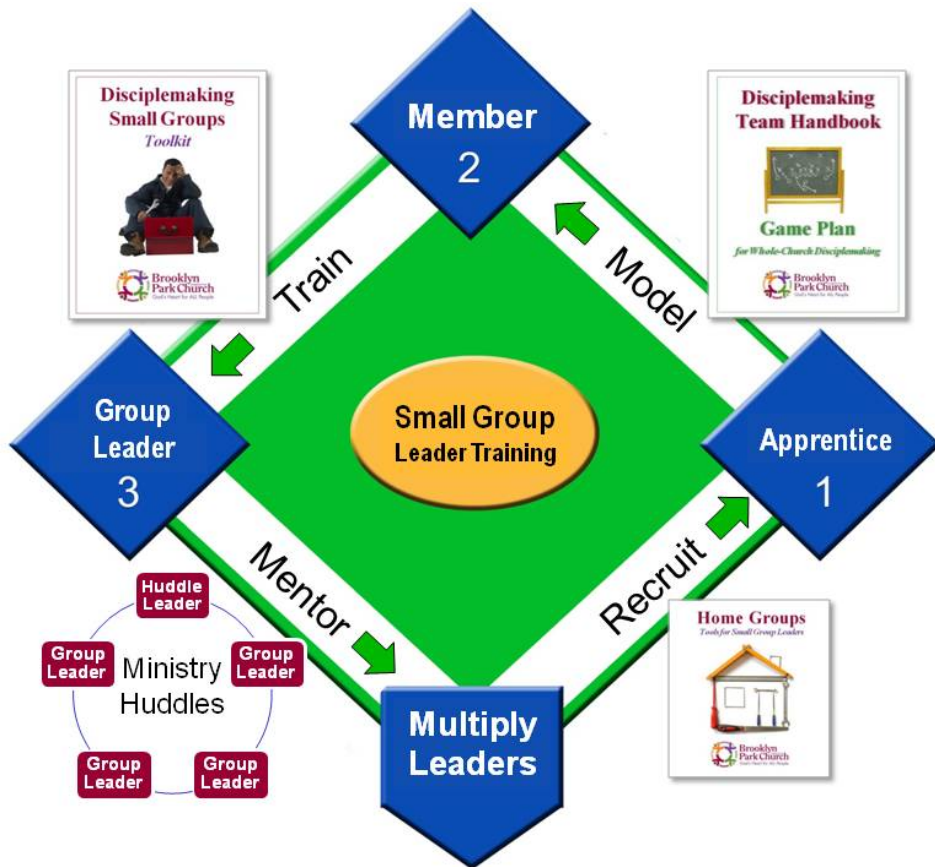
Disciplemaking Small Groups
Toolkit

Brooklyn Park Church
God's Heart for ALL People

Member
2

Disciplemaking Team Handbook

Game Plan
for Whole-Church Disciplemaking

Brooklyn Park Church
God's Heart for ALL People

Train

Model

Group Leader
3

Small Group
Leader Training

Apprentice
1

Mentor

Recruit

Huddle Leader

Group Leader

Ministry Huddles

Group Leader

Group Leader

Group Leader

Multiply Leaders

Home Groups
Tools for Small Group Leaders

Brooklyn Park Church
God's Heart for ALL People